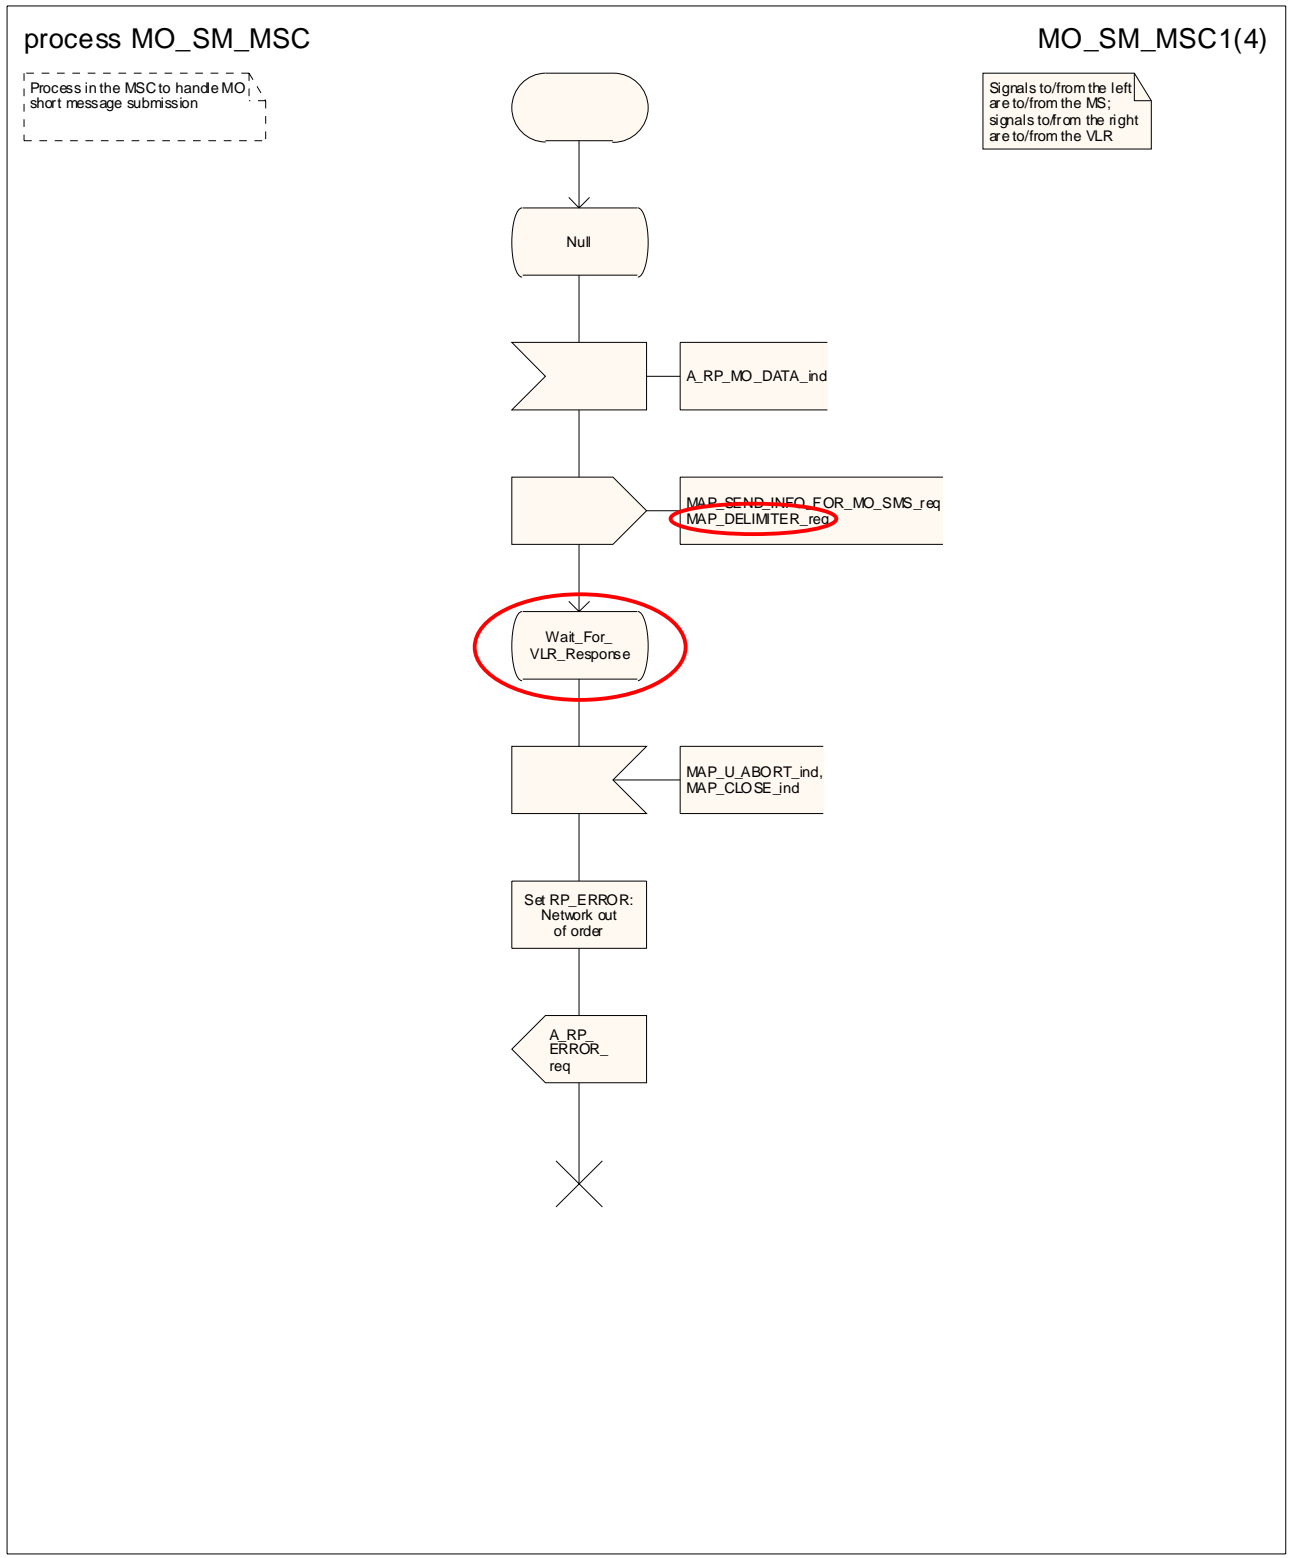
process MO_SM_MSC

MO_SM_MSC1(4)

Process in the MSC to handle MO short message submission

Signals to/from the left are to/from the MS; signals to/from the right are to/from the VLR

Null

A_RP_MO_DATA_ind

MAP_SEND_INFO_FOR_MO_SMS_req
MAP_DELIMITER_req

Wait_For_
VLR_Response

MAP_U_ABORT_ind,
MAP_CLOSE_ind

Set RP_ERROR:
Network out
of order

A_RP_
ERROR_
req